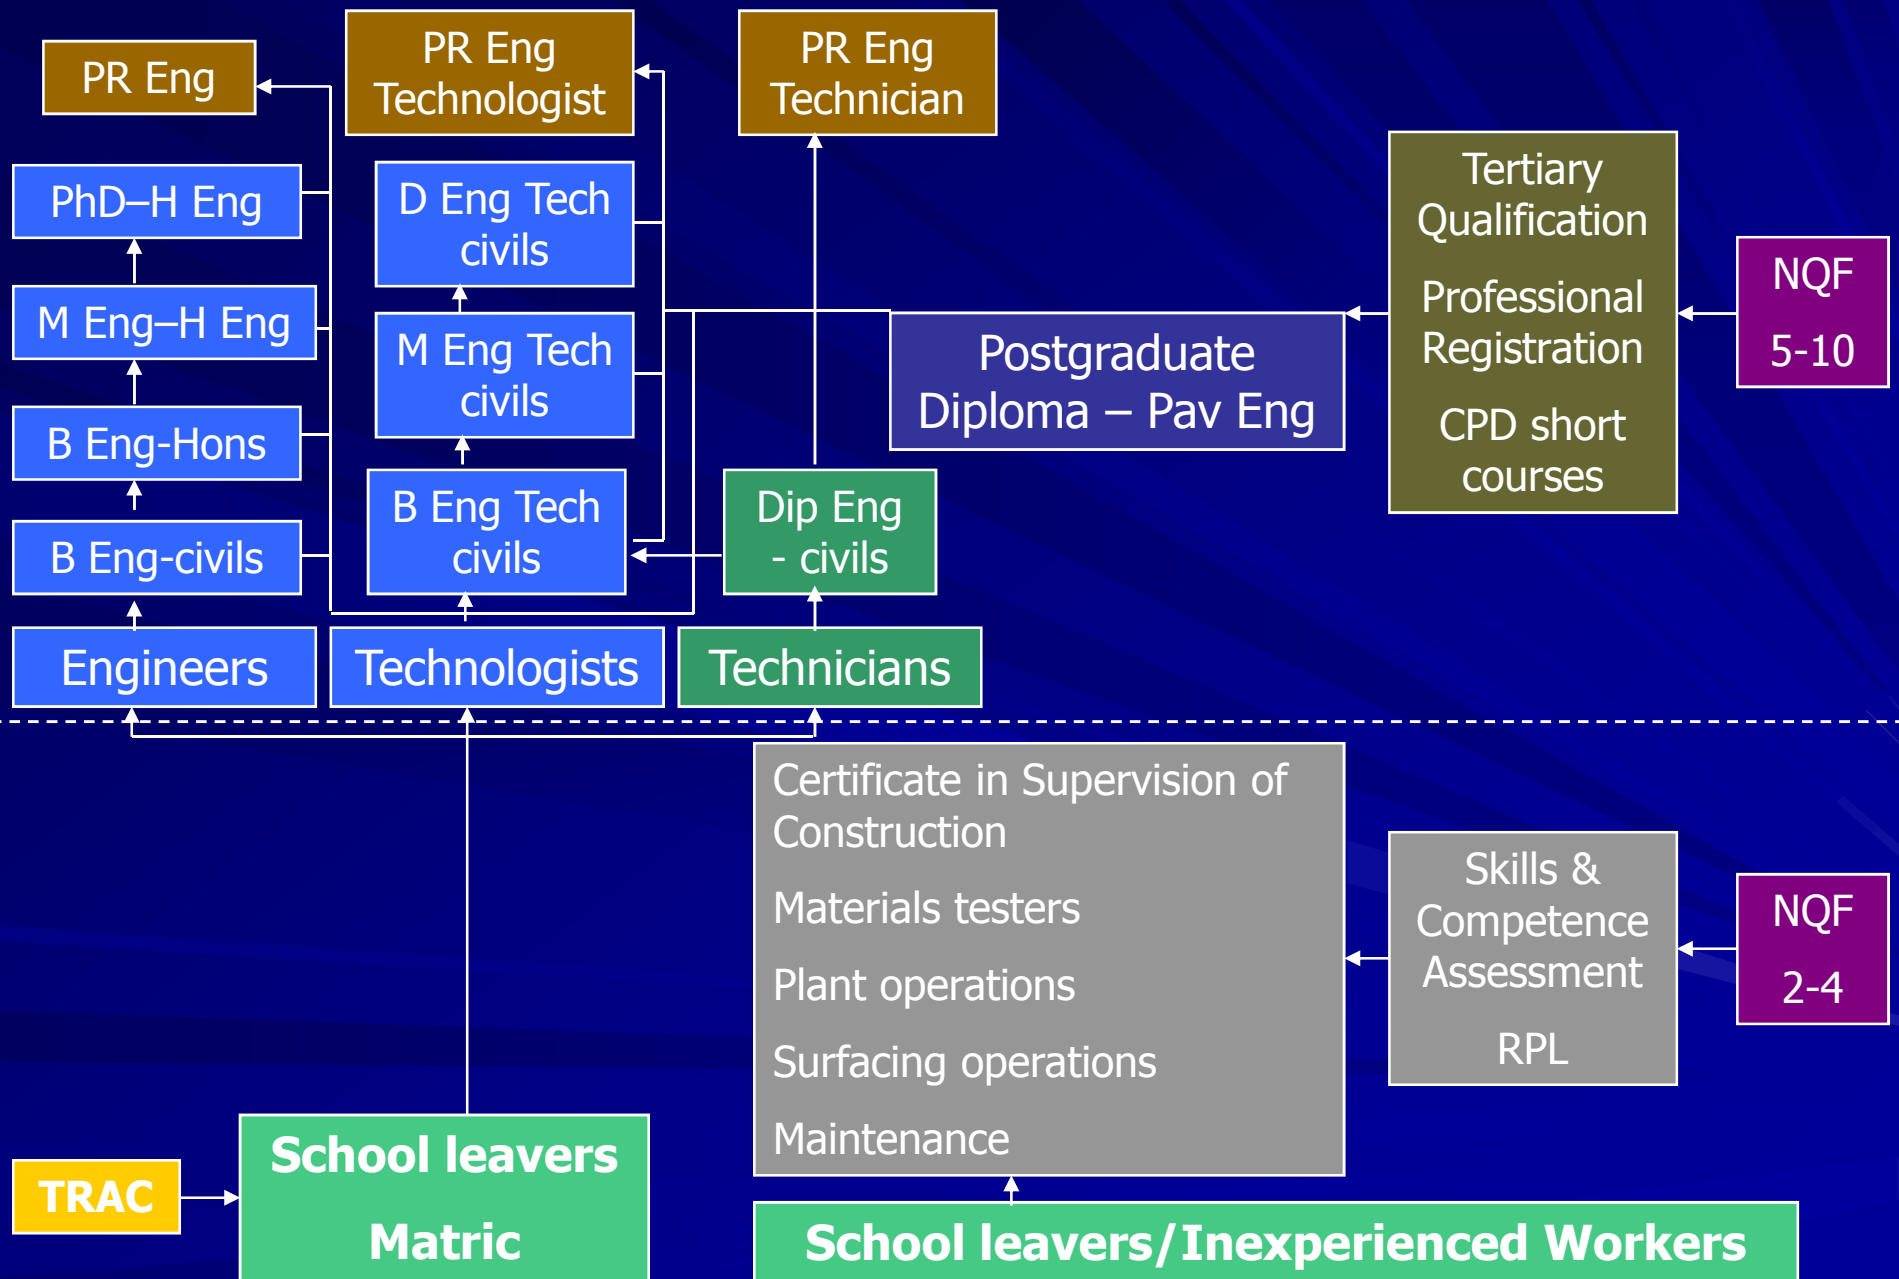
PR Eng

PR Eng Technologist

PR Eng Technician

PhD–H Eng

D Eng Tech civils

Tertiary Qualification

Professional Registration

CPD short courses

NQF

5-10

M Eng–H Eng

M Eng Tech civils

Postgraduate Diploma – Pav Eng

B Eng-Hons

B Eng Tech civils

Dip Eng - civils

B Eng-civils

Engineers

Technologists

Technicians

Certificate in Supervision of Construction

Materials testers

Plant operations

Surfacing operations

Maintenance

Skills & Competence Assessment

RPL

NQF

2-4

TRAC

School leavers

Matric

School leavers/Inexperienced Workers